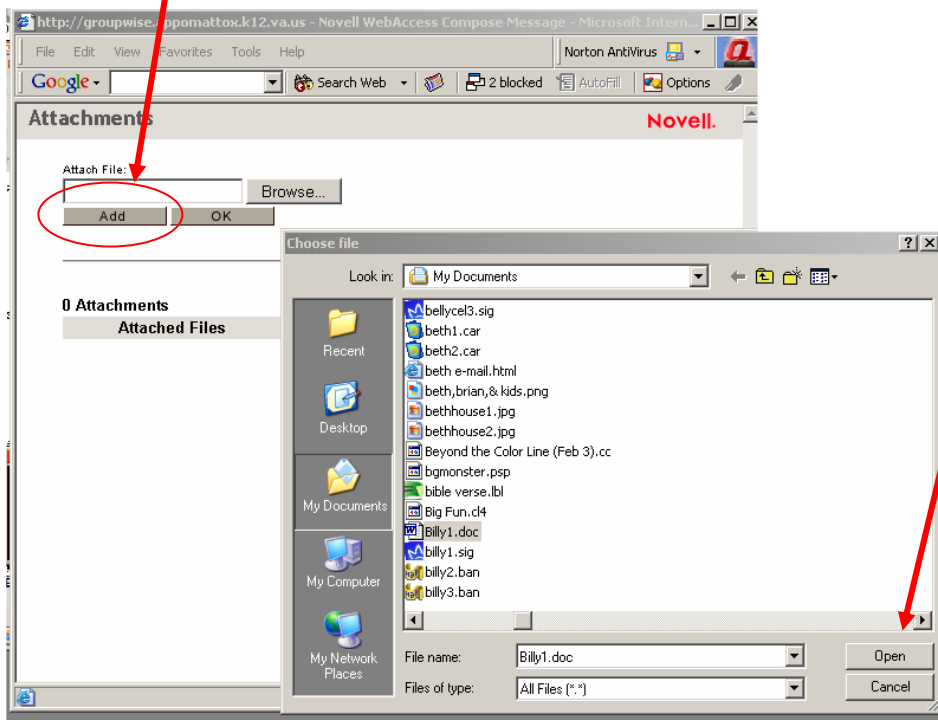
http://groupwise.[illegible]ppomattox.k12.va.us - Novell WebAccess Compose Message - Microsoft Intern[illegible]

File Edit View Favorites Tools Help

Norton AntiVirus

Google

Search Web

2 blocked

AutoFill

Options

Attachments

Novell.

Attach File:

Browse...

Add

OK

0 Attachments

Attached Files

Choose file

Look in: My Documents

Recent

Desktop

My Documents

My Computer

My Network Places

bellycel3.sig
beth1.car
beth2.car
beth e-mail.html
beth,brian,& kids.png
bethhouse1.jpg
bethhouse2.jpg
Beyond the Color Line (Feb 3).cc
bgmonster.psp
bible verse.lbl
Big Fun.cl4
Billy1.doc
billy1.sig
billy2.ban
billy3.ban

File name: Billy1.doc

Files of type: All Files (*.*)

Open

Cancel